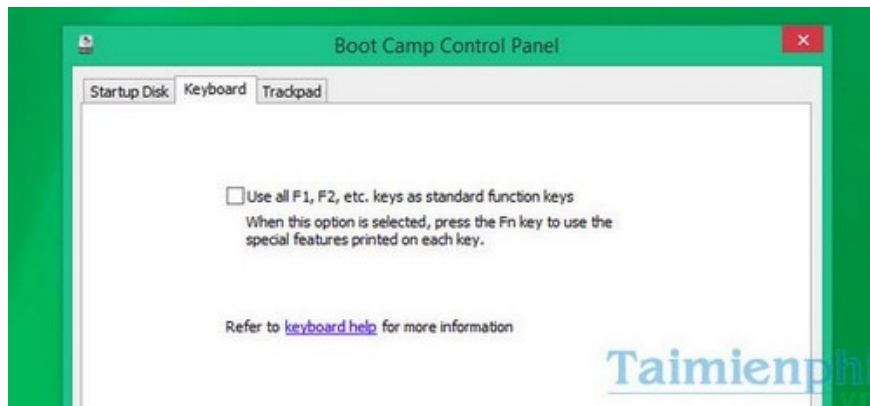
Boot Camp Control Panel

Startup Disk | Keyboard | Trackpad

Use all F1, F2, etc. keys as standard function keys
When this option is selected, press the Fn key to use the special features printed on each key.

Refer to keyboard help for more information

Taimienphi
.vn